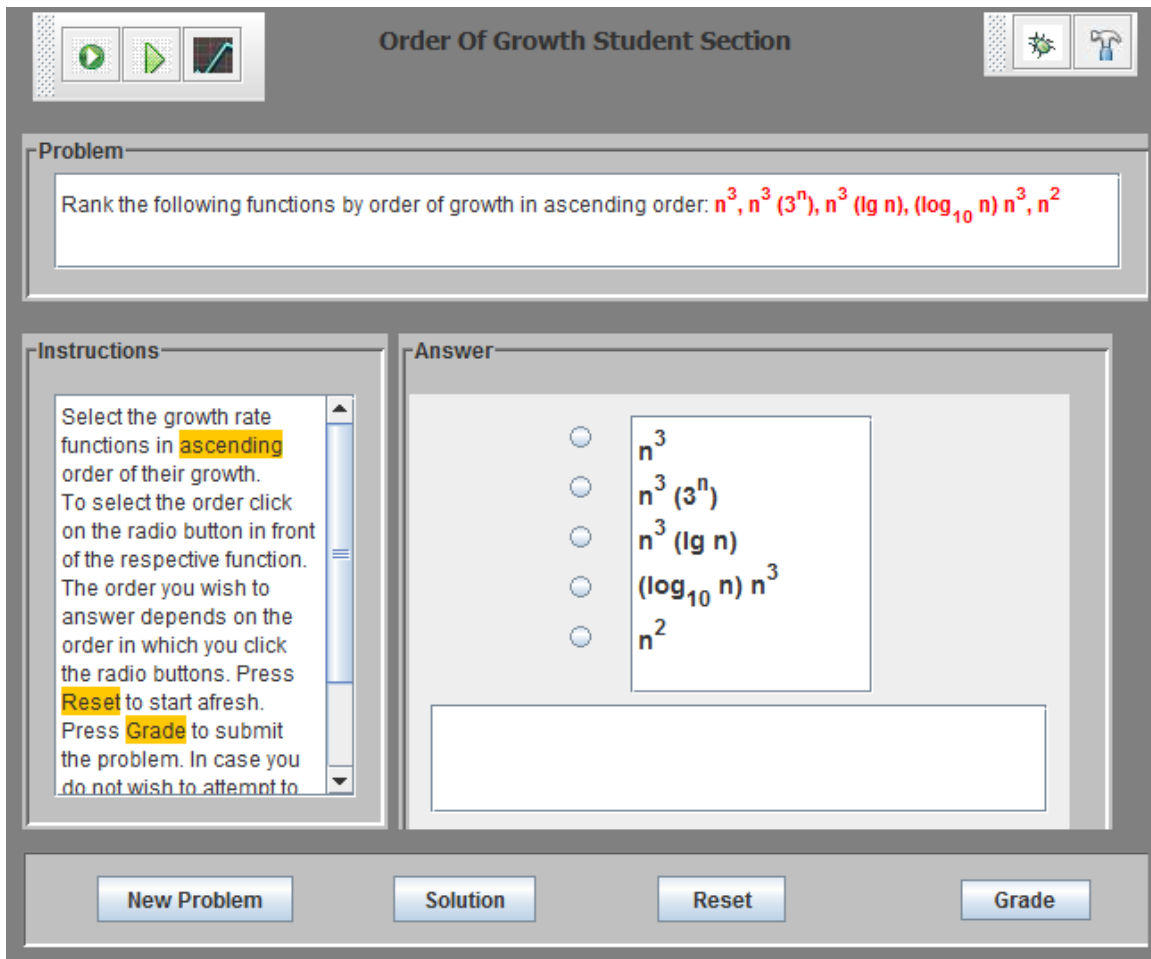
Order Of Growth Student Section

Problem

Rank the following functions by order of growth in ascending order: $n^3$, $n^3 (3^n)$, $n^3$ (lg n), ($\log_{10}$ n) $n^3$, $n^2$

Instructions

Select the growth rate functions in ascending order of their growth. To select the order click on the radio button in front of the respective function. The order you wish to answer depends on the order in which you click the radio buttons. Press Reset to start afresh. Press Grade to submit the problem. In case you do not wish to attempt to

Answer

$n^3$
$n^3 (3^n)$
$n^3$ (lg n)
($\log_{10}$ n) $n^3$
$n^2$

New Problem
Solution
Reset
Grade